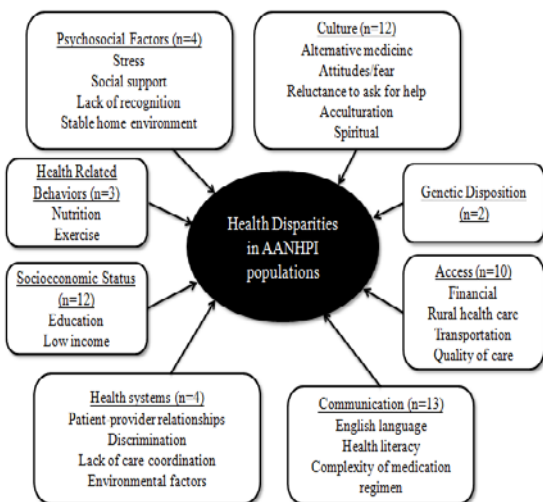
Psychosocial Factors (n=4)
Stress
Social support
Lack of recognition
Stable home environment

Culture (n=12)
Alternative medicine
Attitudes/fear
Reluctance to ask for help
Acculturation
Spiritual

Health Related Behaviors (n=3)
Nutrition
Exercise

Health Disparities in AANHPI populations

Genetic Disposition (n=2)

Socioeconomic Status (n=12)
Education
Low income

Access (n=10)
Financial
Rural health care
Transportation
Quality of care

Health systems (n=4)
Patient-provider relationships
Discrimination
Lack of care coordination
Environmental factors

Communication (n=13)
English language
Health literacy
Complexity of medication regimen